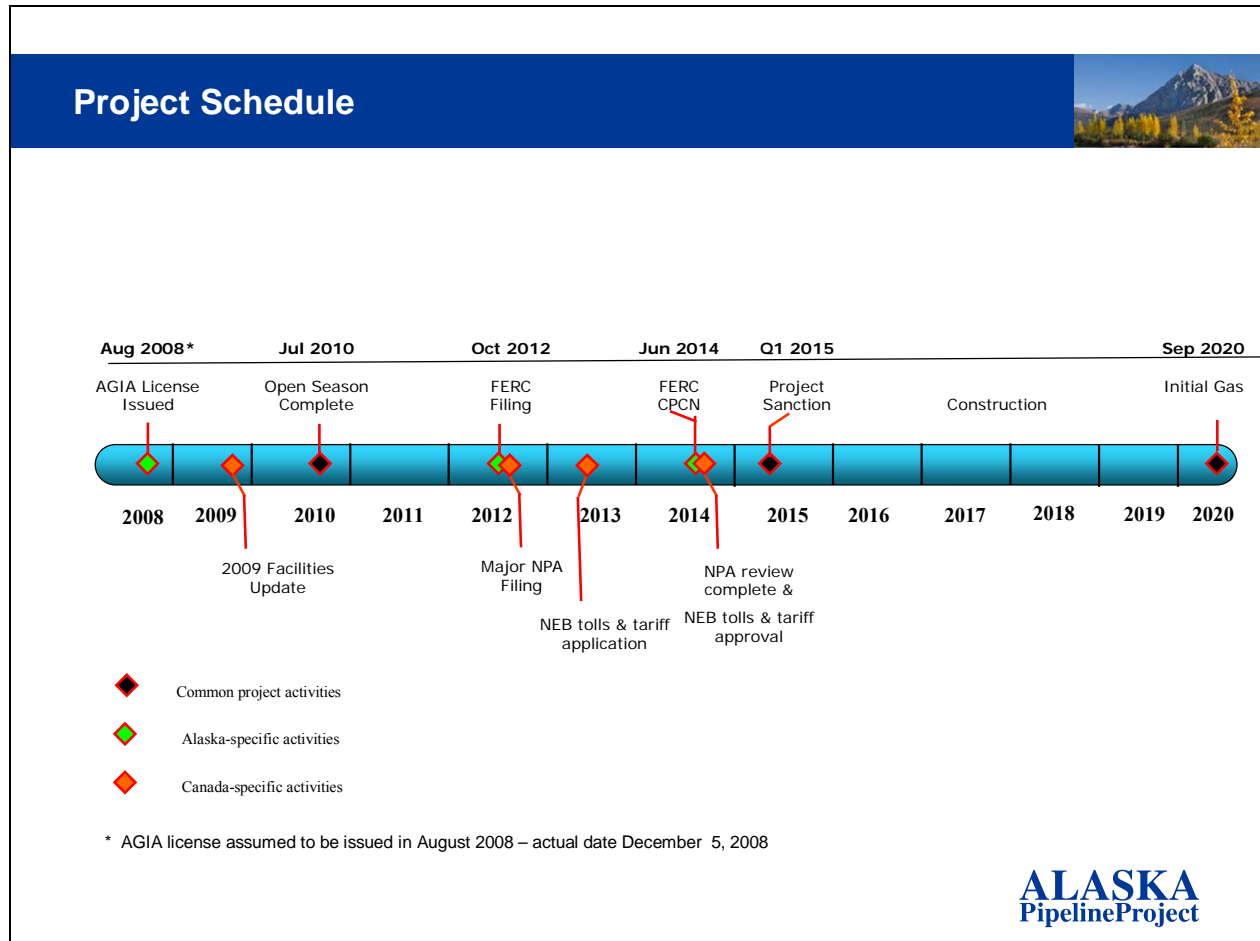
Project Schedule

Aug 2008* Jul 2010 Oct 2012 Jun 2014 Q1 2015 Sep 2020

AGIA License Issued

Open Season Complete

FERC Filing

FERC CPCN

Project Sanction

Construction

Initial Gas

2008 2009 2010 2011 2012 2013 2014 2015 2016 2017 2018 2019 2020

2009 Facilities Update

Major NPA Filing

NEB tolls & tariff application

NPA review complete &

NEB tolls & tariff approval

Common project activities

Alaska-specific activities

Canada-specific activities

* AGIA license assumed to be issued in August 2008 – actual date December 5, 2008

ALASKA
PipelineProject